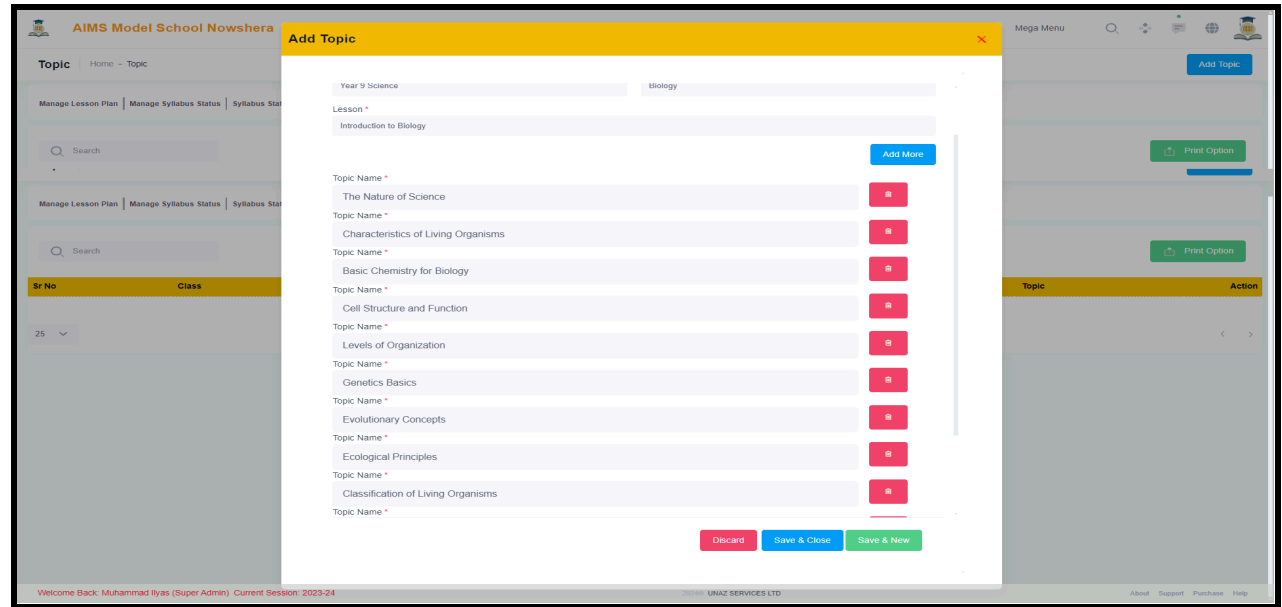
AIMS Model School Nowshera

Mega Menu

Topic Home - Topic

Add Topic

Manage Lesson Plan | Manage Syllabus Status | Syllabus Sta

Search

Print Option

Manage Lesson Plan | Manage Syllabus Status | Syllabus Sta

Search

Print Option

| Sr No | Class | Topic | Action |
|---|---|---|---|

25

Add Topic

×

Year 9 Science

Biology

Lesson *

Introduction to Biology

Add More

Topic Name *

The Nature of Science

Topic Name *

Characteristics of Living Organisms

Topic Name *

Basic Chemistry for Biology

Topic Name *

Cell Structure and Function

Topic Name *

Levels of Organization

Topic Name *

Genetics Basics

Topic Name *

Evolutionary Concepts

Topic Name *

Ecological Principles

Topic Name *

Classification of Living Organisms

Topic Name *

Discard Save & Close Save & New

Welcome Back: Muhammad Ilyas (Super Admin) Current Session: 2023-24

UNAZ SERVICES LTD

About Support Purchase Help